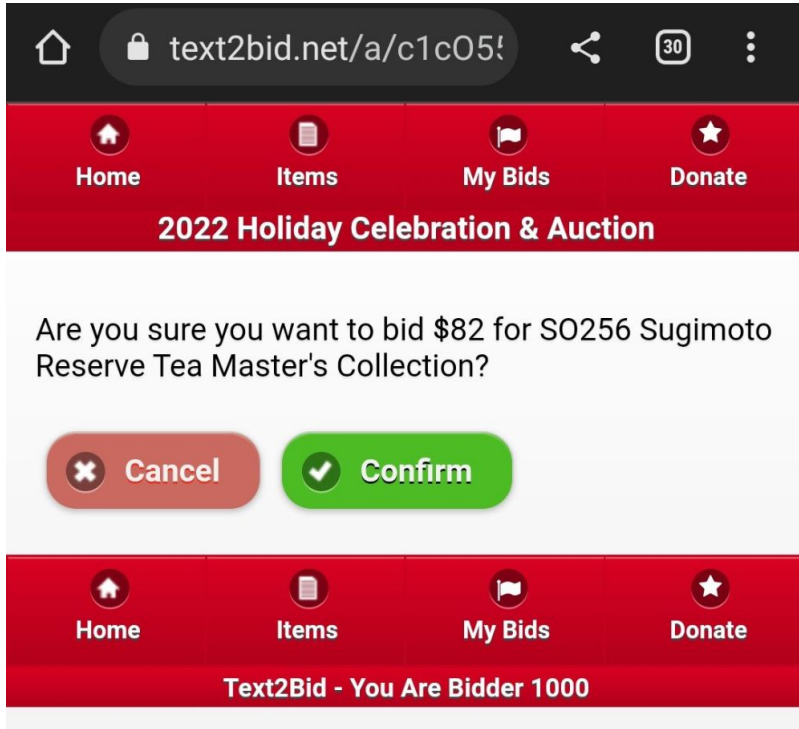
text2bid.net/a/c1cO5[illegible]

30

Home
Items
My Bids
Donate

2022 Holiday Celebration & Auction

Are you sure you want to bid $82 for SO256 Sugimoto Reserve Tea Master's Collection?

Cancel
Confirm

Home
Items
My Bids
Donate

Text2Bid - You Are Bidder 1000